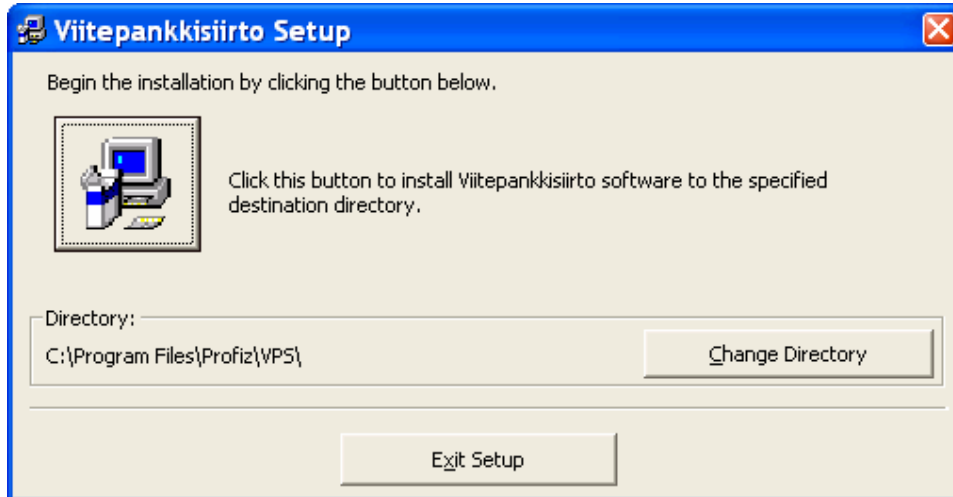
Viitepankkisiirto Setup

Begin the installation by clicking the button below.

Click this button to install Viitepankkisiirto software to the specified destination directory.

Directory:

C:\Program Files\Profiz\VPS\

Change Directory

Exit Setup